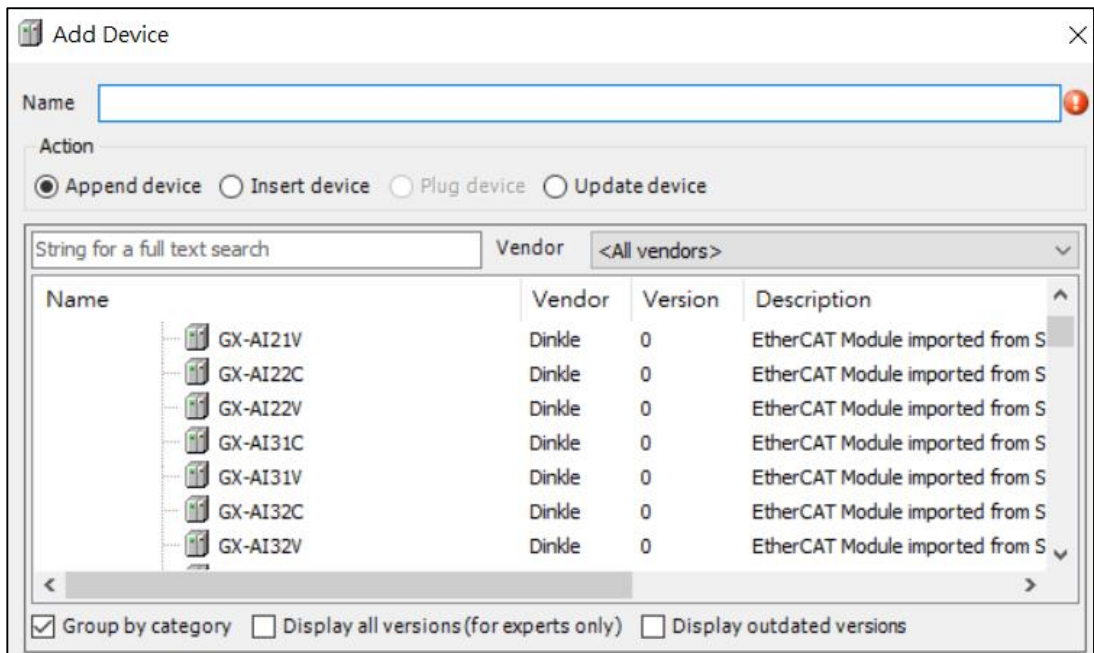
Add Device

Name

Action

Append device Insert device Plug device Update device

String for a full text search Vendor <All vendors>

| Name | Vendor | Version | Description |
|---|---|---|---|
| GX-AI21V | Dinkle | 0 | EtherCAT Module imported from S |
| GX-AI22C | Dinkle | 0 | EtherCAT Module imported from S |
| GX-AI22V | Dinkle | 0 | EtherCAT Module imported from S |
| GX-AI31C | Dinkle | 0 | EtherCAT Module imported from S |
| GX-AI31V | Dinkle | 0 | EtherCAT Module imported from S |
| GX-AI32C | Dinkle | 0 | EtherCAT Module imported from S |
| GX-AI32V | Dinkle | 0 | EtherCAT Module imported from S |

Group by category Display all versions (for experts only) Display outdated versions